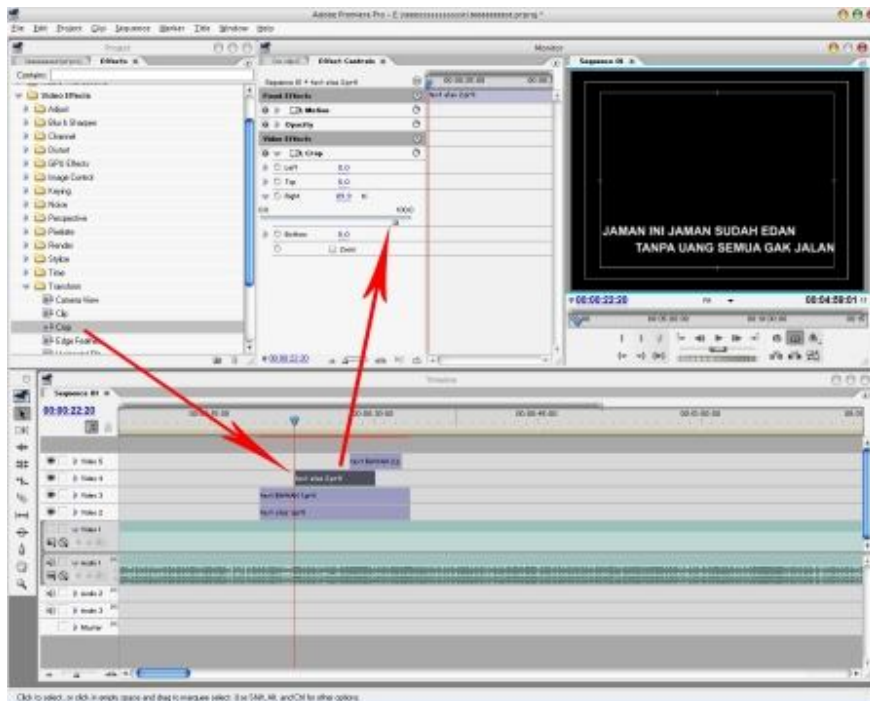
Adobe Premiere Pro - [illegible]

File Edit Project Clip Sequence Marker Title Window Help

Project

Effects

Effect Controls

Monitor

Sequence 01

Contains:

Video Effects
Adjust
Blur & Sharpen
Channel
Distort
GPU Effects
Image Control
Keying
Noise
Perspective
Pixelate
Render
Stylize
Time
Transform
Camera View
Clip
Crop
Edge Feather

Fixed Effects
Motion
Opacity
Video Effects
Crop
Left 0.0
Top 0.0
Right 89.9
0.0 100.0
Bottom 0.0
Zoom

00:00:22:20

JAMAN INI JAMAN SUDAH EDAN
TANPA UANG SEMUA GAK JALAN

00:00:22:20

00:04:59:01

Timeline

Sequence 01

00:00:22:20

Video 5
Video 4
Video 3
Video 2
Video 1
Audio 1
Audio 2
Audio 3
Master

Click to select, or click in empty space and drag to marquee select. Use Shift, Alt, and Ctrl for other options.